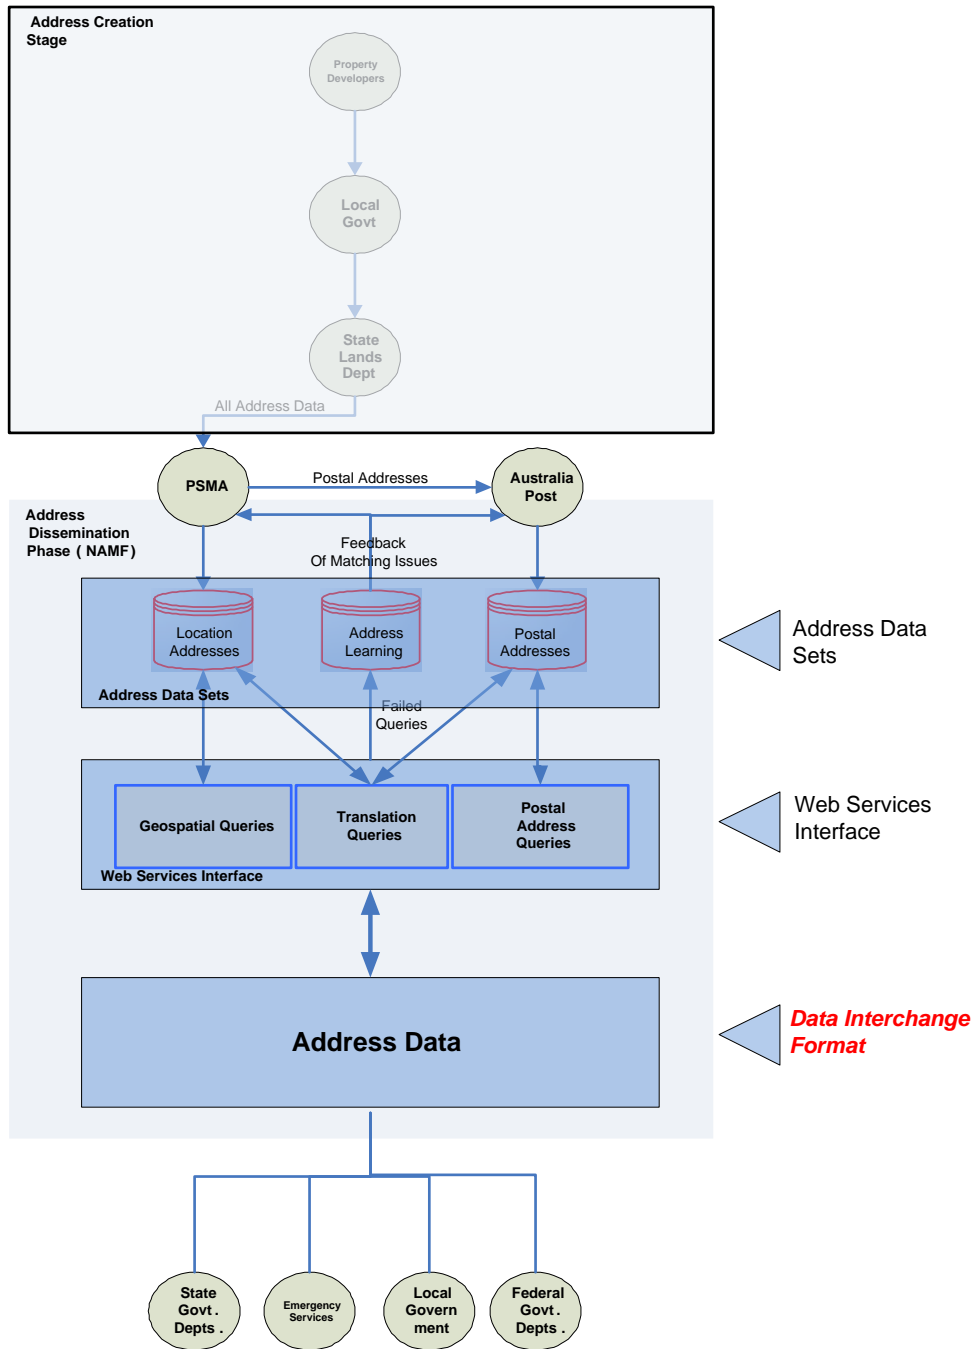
Address Creation Stage

Property Developers

Local Govt

State Lands Dept

All Address Data

PSMA

Postal Addresses

Australia Post

Address Dissemination Phase ( NAMF)

Feedback Of Matching Issues

Location Addresses

Address Learning

Postal Addresses

Address Data Sets

Address Data Sets

Failed Queries

Geospatial Queries

Translation Queries

Postal Address Queries

Web Services Interface

Web Services Interface

Address Data

Data Interchange Format

State Govt . Depts .

Emergency Services

Local Govern ment

Federal Govt . Depts .